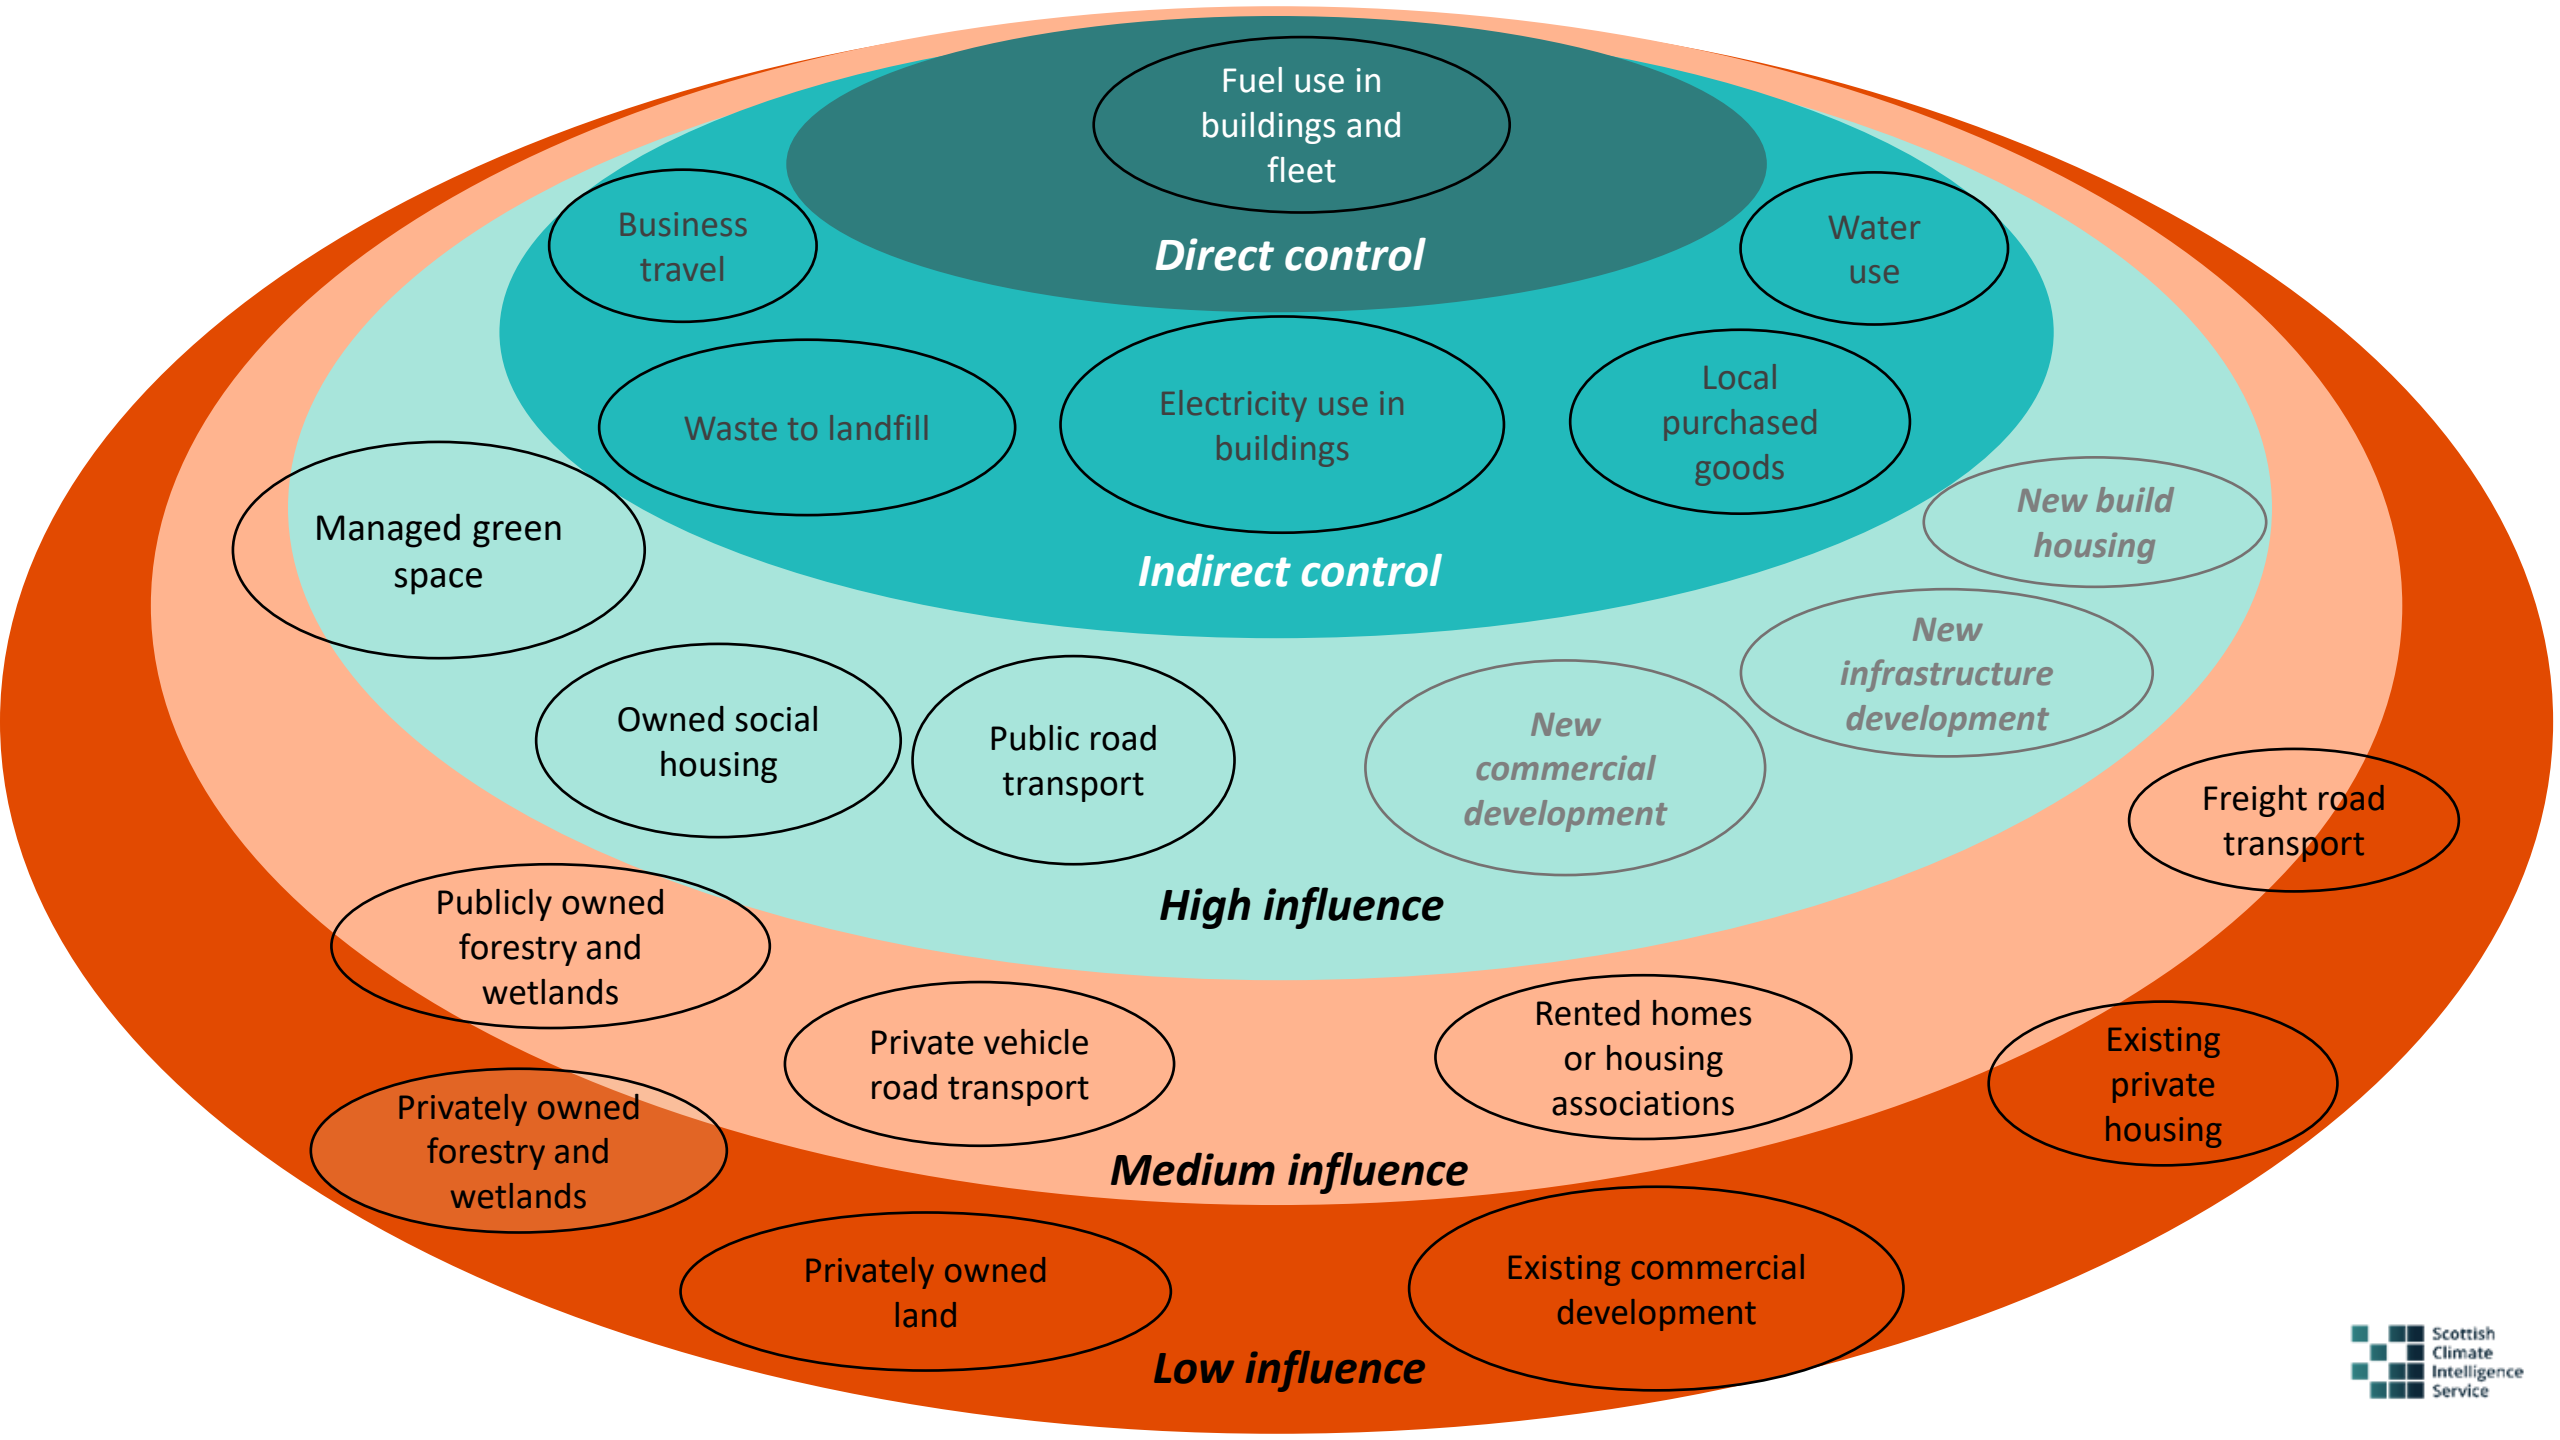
Fuel use in buildings and fleet

Direct control

Business travel

Water use

Waste to landfill

Electricity use in buildings

Local purchased goods

Indirect control

Managed green space

New build housing

New infrastructure development

Owned social housing

Public road transport

New commercial development

Freight road transport

High influence

Publicly owned forestry and wetlands

Private vehicle road transport

Rented homes or housing associations

Existing private housing

Privately owned forestry and wetlands

Medium influence

Privately owned land

Existing commercial development

Low influence

Scottish Climate Intelligence Service